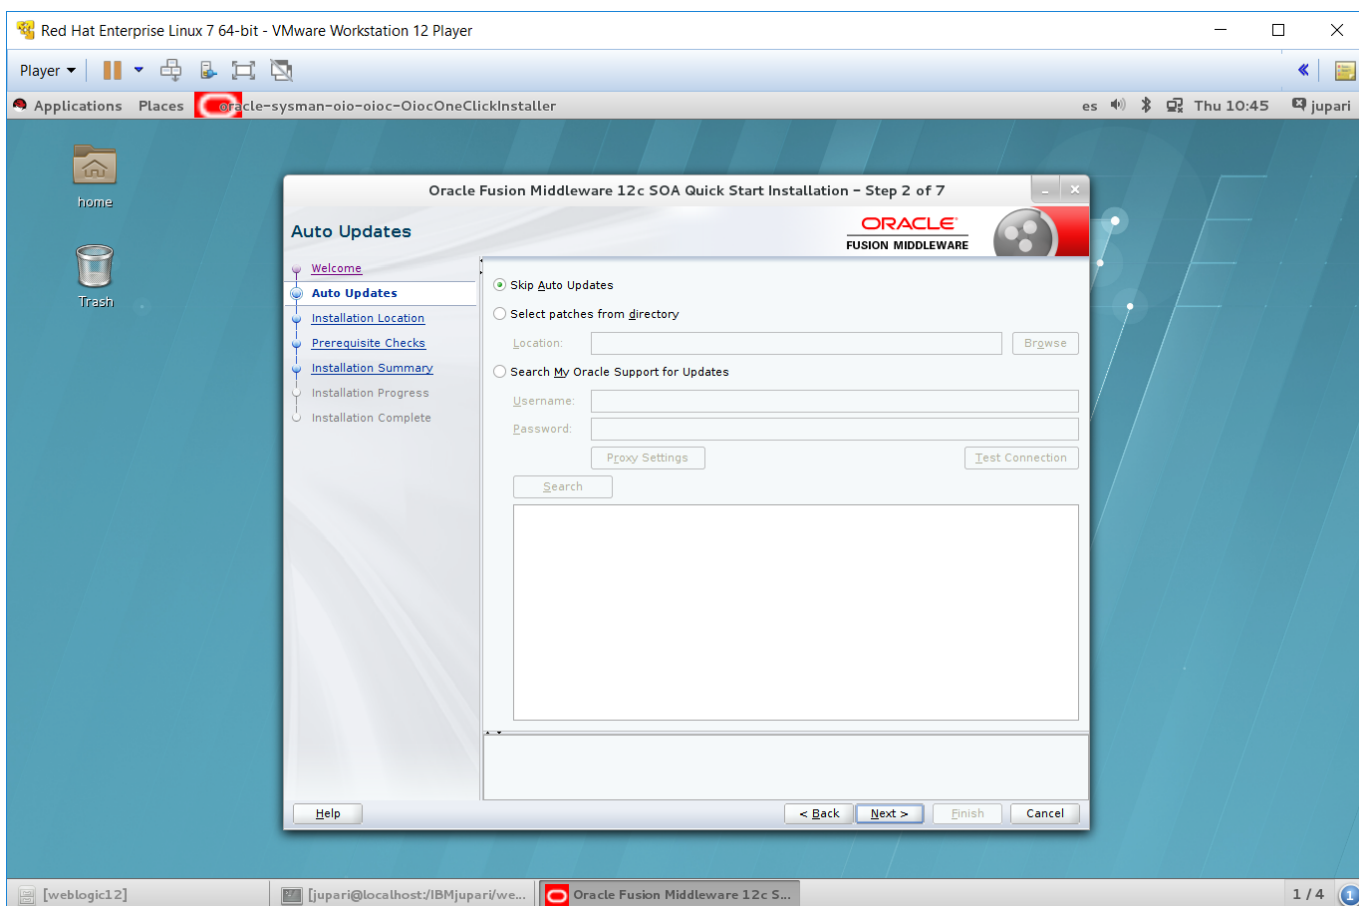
Red Hat Enterprise Linux 7 64-bit - VMware Workstation 12 Player

Player

Applications Places oracle-sysman-oio-oioc-OiocOneClickInstaller es Thu 10:45 jupari

home

Trash

Oracle Fusion Middleware 12c SOA Quick Start Installation - Step 2 of 7

Auto Updates

ORACLE
FUSION MIDDLEWARE

Welcome
Auto Updates
Installation Location
Prerequisite Checks
Installation Summary
Installation Progress
Installation Complete

Skip Auto Updates
Select patches from directory
Location:
Browse
Search My Oracle Support for Updates
Username:
Password:
Proxy Settings
Test Connection
Search

Help
< Back
Next >
Finish
Cancel

[weblogic12]
[jupari@localhost:/IBMjupari/we...
Oracle Fusion Middleware 12c S...
1 / 4